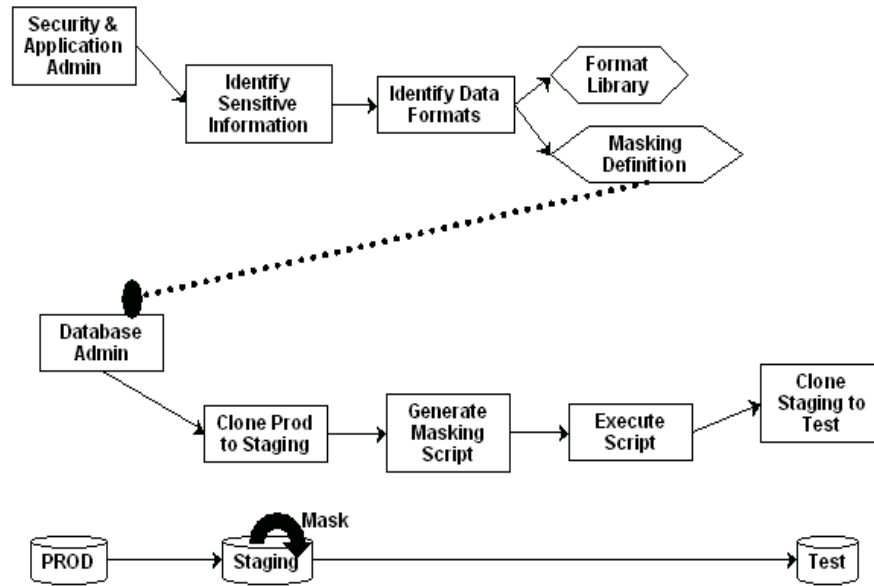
Security & Application Admin

Identify Sensitive Information

Identify Data Formats

Format Library

Masking Definition

Database Admin

Clone Prod to Staging

Generate Masking Script

Execute Script

Clone Staging to Test

Mask

PROD

Staging

Test